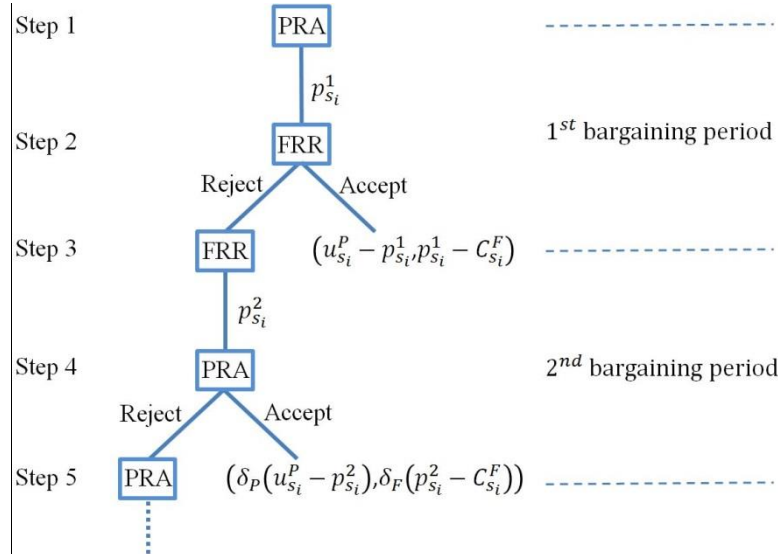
Step 1

PRA

$p_{s_i}^1$

Step 2

FRR

$1^{st}$ bargaining period

Reject

Accept

Step 3

FRR

$(u_{s_i}^P - p_{s_i}^1, p_{s_i}^1 - C_{s_i}^F)$

$p_{s_i}^2$

Step 4

PRA

$2^{nd}$ bargaining period

Reject

Accept

Step 5

PRA

$(\delta_P(u_{s_i}^P - p_{s_i}^2), \delta_F(p_{s_i}^2 - C_{s_i}^F))$